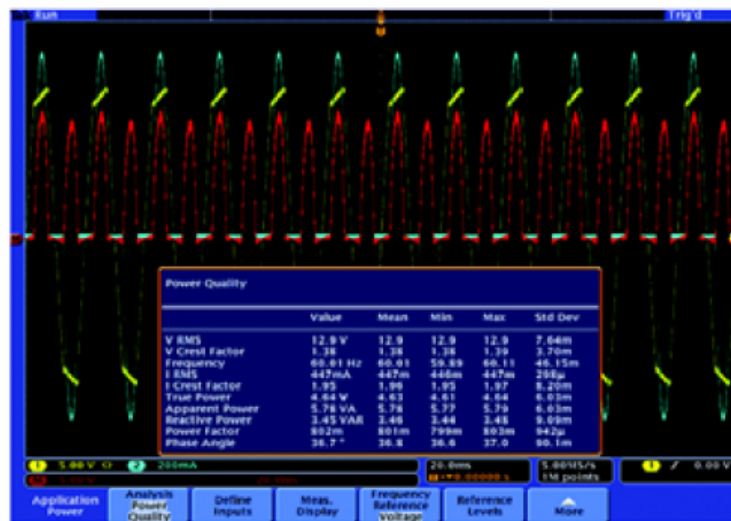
Run
Trig'd

Power Quality

| | Value | Mean | Min | Max | Std Dev |
|---|---|---|---|---|---|
| V RMS | 12.9 V | 12.9 | 12.9 | 12.9 | 7.64m |
| V Crest Factor | 1.38 | 1.38 | 1.38 | 1.39 | 3.70m |
| Frequency | 60.01 Hz | 60.01 | 59.89 | 60.11 | 46.15m |
| I RMS | 447mA | 447m | 446m | 447m | 298µ |
| I Crest Factor | 1.95 | 1.96 | 1.95 | 1.97 | 8.20m |
| True Power | 4.64 W | 4.63 | 4.61 | 4.64 | 6.03m |
| Apparent Power | 5.76 VA | 5.76 | 5.77 | 5.79 | 6.03m |
| Reactive Power | 3.45 VAR | 3.46 | 3.44 | 3.48 | 9.09m |
| Power Factor | 802m | 801m | 799m | 803m | 942µ |
| Phase Angle | 36.7 ° | 36.8 | 36.6 | 37.0 | 90.1m |

1 5.00 V 2 200mA
20.0ms
5.00MS/s 1M points
1 0.00 V

Application Power
Analysis Power Quality
Define Inputs
Meas. Display
Frequency Reference Voltage
Reference Levels
More